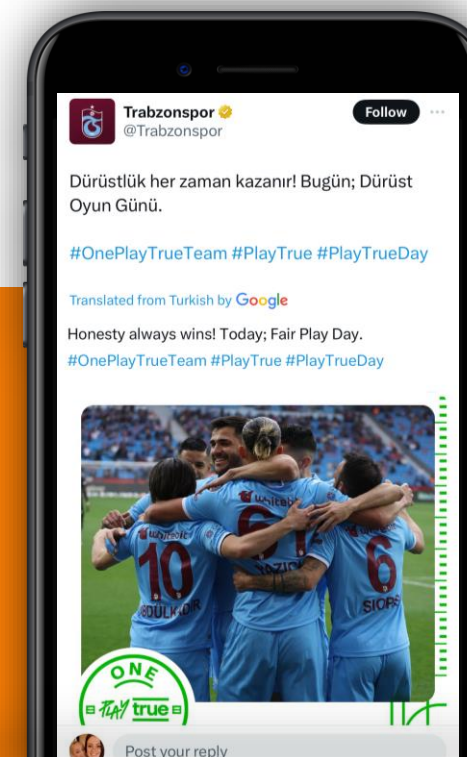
Trabzonspor
@Trabzonspor

Follow

Dürüstlük her zaman kazanır! Bugün; Dürüst Oyun Günü.

#OnePlayTrueTeam #PlayTrue #PlayTrueDay

Translated from Turkish by Google

Honesty always wins! Today; Fair Play Day. #OnePlayTrueTeam #PlayTrue #PlayTrueDay

10
ABDÜLKADİR
6
SIOPIS
ONE PLAY true

Post your reply